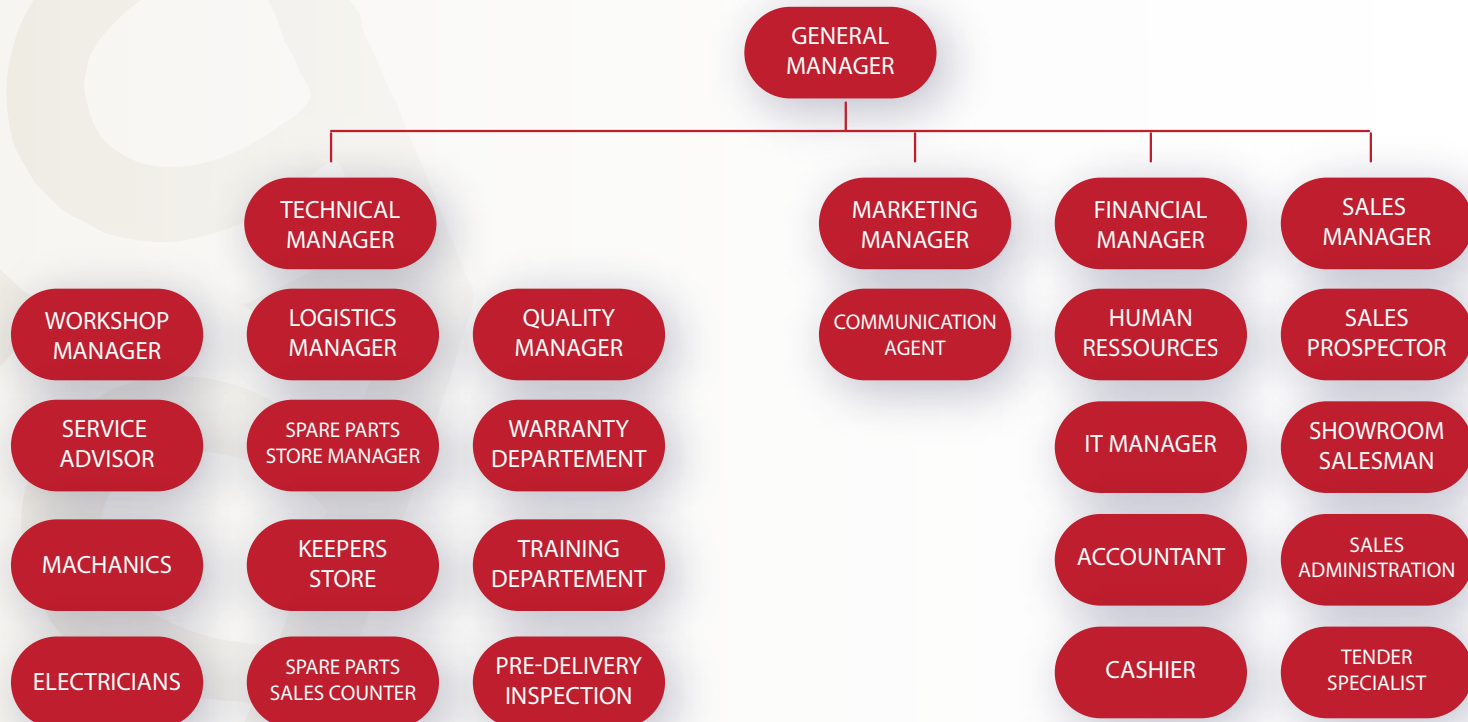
GENERAL MANAGER

TECHNICAL MANAGER

WORKSHOP MANAGER

SERVICE ADVISOR

MACHANICS

ELECTRICIANS

LOGISTICS MANAGER

SPARE PARTS STORE MANAGER

KEEPERS STORE

SPARE PARTS SALES COUNTER

QUALITY MANAGER

WARRANTY DEPARTEMENT

TRAINING DEPARTEMENT

PRE-DELIVERY INSPECTION

MARKETING MANAGER

COMMUNICATION AGENT

FINANCIAL MANAGER

HUMAN RESSOURCES

IT MANAGER

ACCOUNTANT

CASHIER

SALES MANAGER

SALES PROSPECTOR

SHOWROOM SALESMAN

SALES ADMINISTRATION

TENDER SPECIALIST